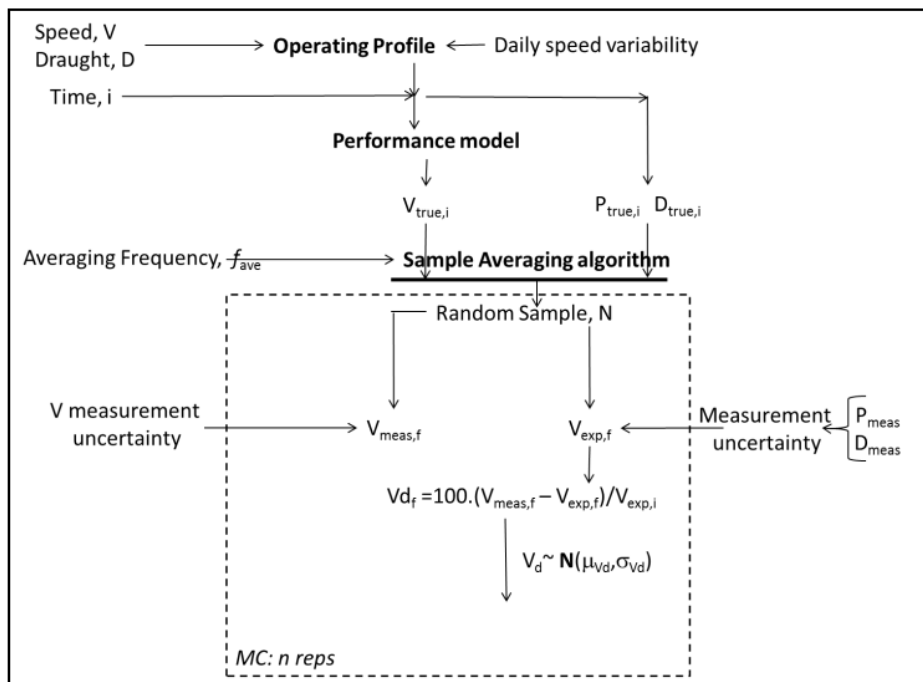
Speed, V
Draught, D

**Operating Profile**

Daily speed variability

Time, i

**Performance model**

$V_{true,i}$

$P_{true,i}$ $D_{true,i}$

Averaging Frequency, $f_{ave}$

**Sample Averaging algorithm**

Random Sample, N

V measurement uncertainty

$V_{meas,f}$

$V_{exp,f}$

Measurement uncertainty

$P_{meas}$
$D_{meas}$

$Vd_f = 100.(V_{meas,f} - V_{exp,f})/V_{exp,i}$

$V_d \sim \mathbf{N}(\mu_{Vd}, \sigma_{Vd})$

*MC: n reps*